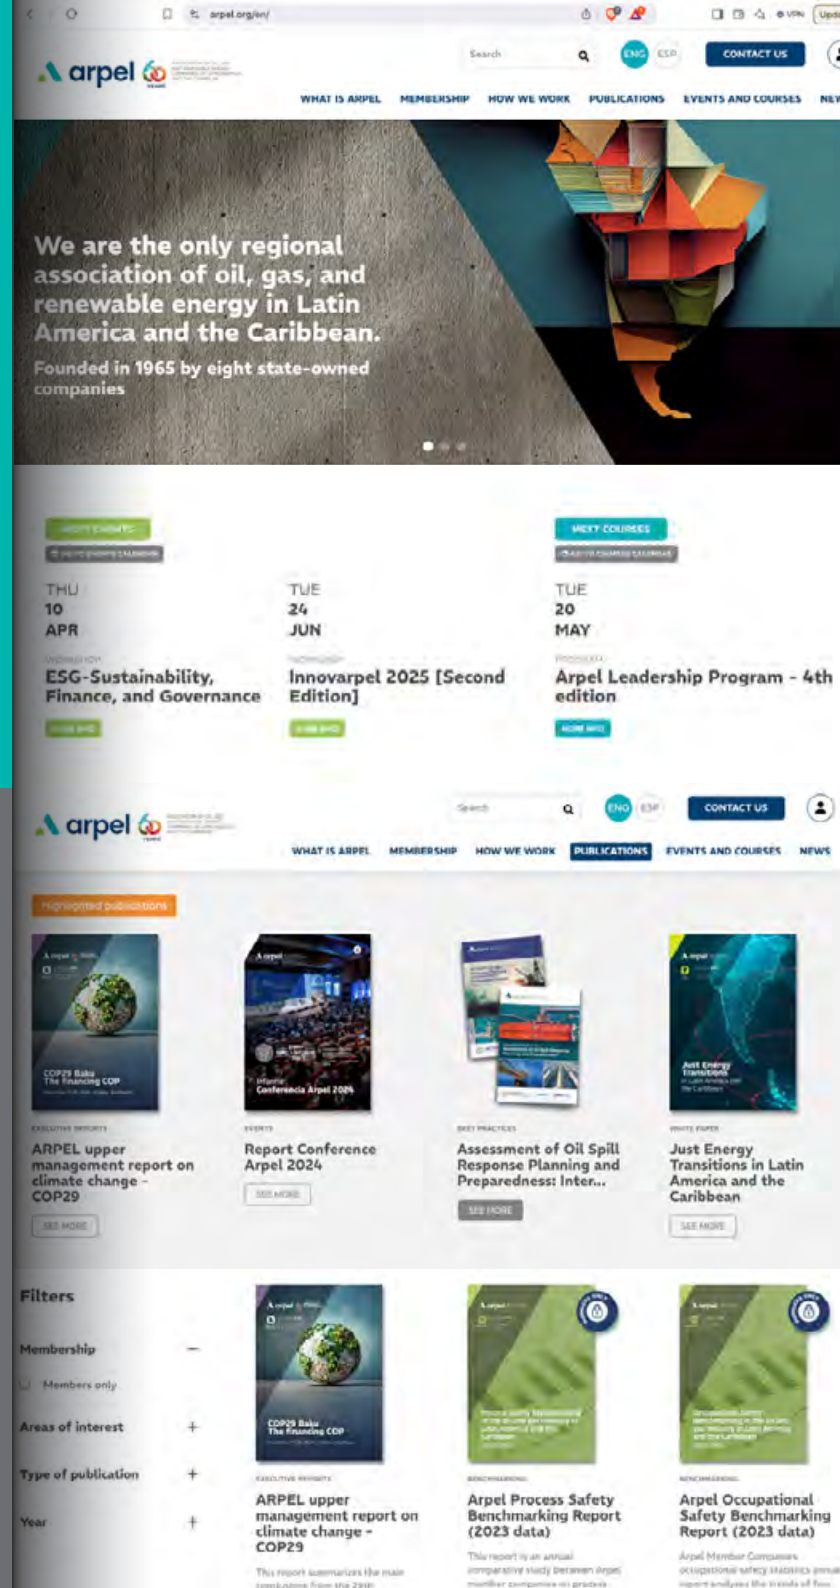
arpel.org/en/

arpel 60

Search

ENG ESP

CONTACT US

WHAT IS ARPEL MEMBERSHIP HOW WE WORK PUBLICATIONS EVENTS AND COURSES NEW

We are the only regional association of oil, gas, and renewable energy in Latin America and the Caribbean.

Founded in 1965 by eight state-owned companies

NEXT EVENTS

NEXT COURSES

THU 10 APR

ESG-Sustainability, Finance, and Governance

MORE INFO

TUE 24 JUN

Innovarpel 2025 [Second Edition]

MORE INFO

TUE 20 MAY

Arpel Leadership Program - 4th edition

MORE INFO

arpel 60

Search

ENG ESP

CONTACT US

WHAT IS ARPEL MEMBERSHIP HOW WE WORK PUBLICATIONS EVENTS AND COURSES NEWS

Highlighted publications

COP29 Baku The Financing COP

EXECUTIVE REPORTS

ARPEL upper management report on climate change - COP29

SEE MORE

Conferencia Arpel 2024

EVENTS

Report Conference Arpel 2024

SEE MORE

BEST PRACTICES

Assessment of Oil Spill Response Planning and Preparedness: Inter...

SEE MORE

Just Energy Transitions

WHITE PAPER

Just Energy Transitions in Latin America and the Caribbean

SEE MORE

Filters

Membership

Members only

Areas of interest

Type of publication

Year

COP29 Baku The Financing COP

EXECUTIVE REPORTS

ARPEL upper management report on climate change - COP29

This report summarizes the main conclusions from the 29th

BENCHMARKING

Arpel Process Safety Benchmarking Report (2023 data)

This report is an annual comparative study between Arpel member companies on process

BENCHMARKING

Arpel Occupational Safety Benchmarking Report (2023 data)

Arpel Member Companies occupational safety statistics annual report analyzes the trends of the